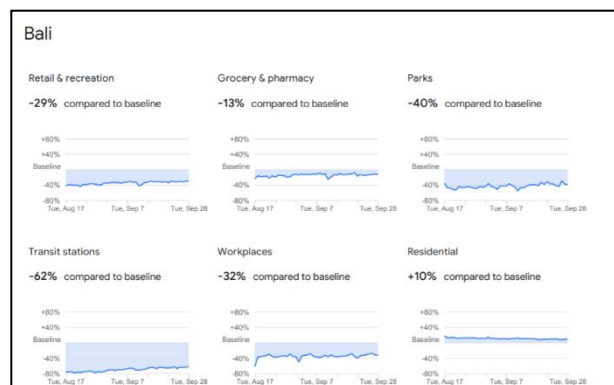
Bali

Retail & recreation

-29% compared to baseline

+80%
+40%
Baseline
-40%
-80%
Tue, Aug 17 Tue, Sep 7 Tue, Sep 28

Grocery & pharmacy

-13% compared to baseline

+80%
+40%
Baseline
-40%
-80%
Tue, Aug 17 Tue, Sep 7 Tue, Sep 28

Parks

-40% compared to baseline

+80%
+40%
Baseline
-40%
-80%
Tue, Aug 17 Tue, Sep 7 Tue, Sep 28

Transit stations

-62% compared to baseline

+80%
+40%
Baseline
-40%
-80%
Tue, Aug 17 Tue, Sep 7 Tue, Sep 28

Workplaces

-32% compared to baseline

+80%
+40%
Baseline
-40%
-80%
Tue, Aug 17 Tue, Sep 7 Tue, Sep 28

Residential

+10% compared to baseline

+80%
+40%
Baseline
-40%
-80%
Tue, Aug 17 Tue, Sep 7 Tue, Sep 28